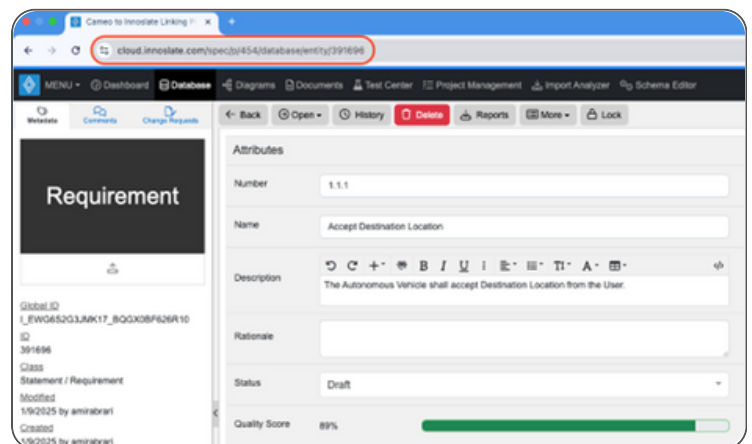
Cameo to Innoslate Linking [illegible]

cloud.innoslate.com/spec/p/454/database/entity/391696

MENU · Dashboard · Database · Diagrams · Documents · Test Center · Project Management · Import Analyzer · Schema Editor

Metadata · Comments · Change Requests

Requirement

Global ID
I_EWG652G3JMK17_BQGX0BF626R10
ID
391696
Class
Statement / Requirement
Modified
1/9/2025 by amirabrari
Created
1/9/2025 by amirabrari

← Back · Open · History · Delete · Reports · More · Lock

Attributes

Number
1.1.1

Name
Accept Destination Location

Description
The Autonomous Vehicle shall accept Destination Location from the User.

Rationale

Status
Draft

Quality Score
89%